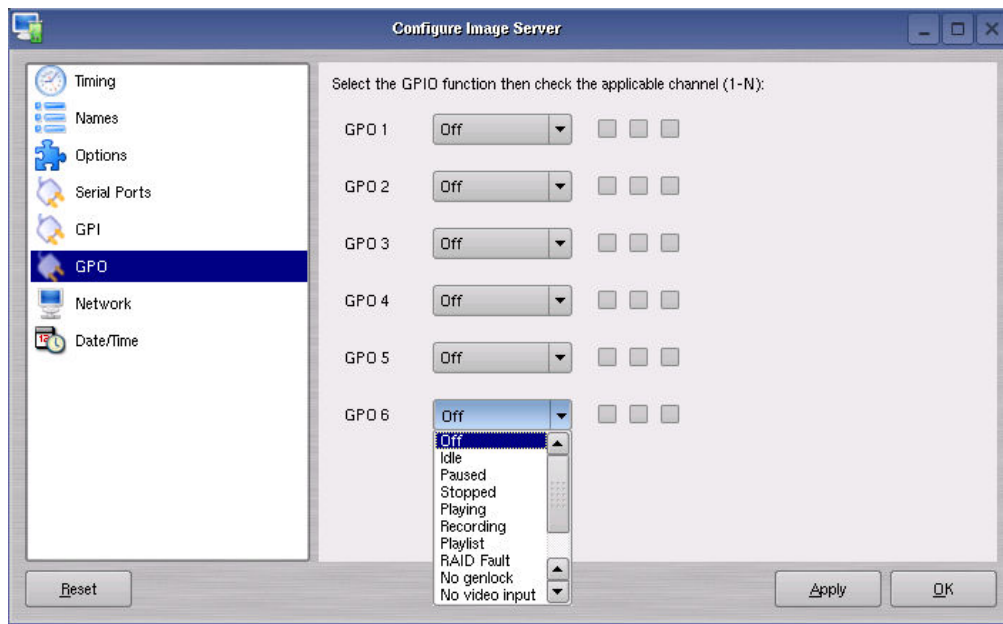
Configure Image Server

Timing
Names
Options
Serial Ports
GPI
GPO
Network
Date/Time

Select the GPIO function then check the applicable channel (1-N):

GPO 1 Off
GPO 2 Off
GPO 3 Off
GPO 4 Off
GPO 5 Off
GPO 6 Off

Off
Idle
Paused
Stopped
Playing
Recording
Playlist
RAID Fault
No genlock
No video input

Reset
Apply
OK